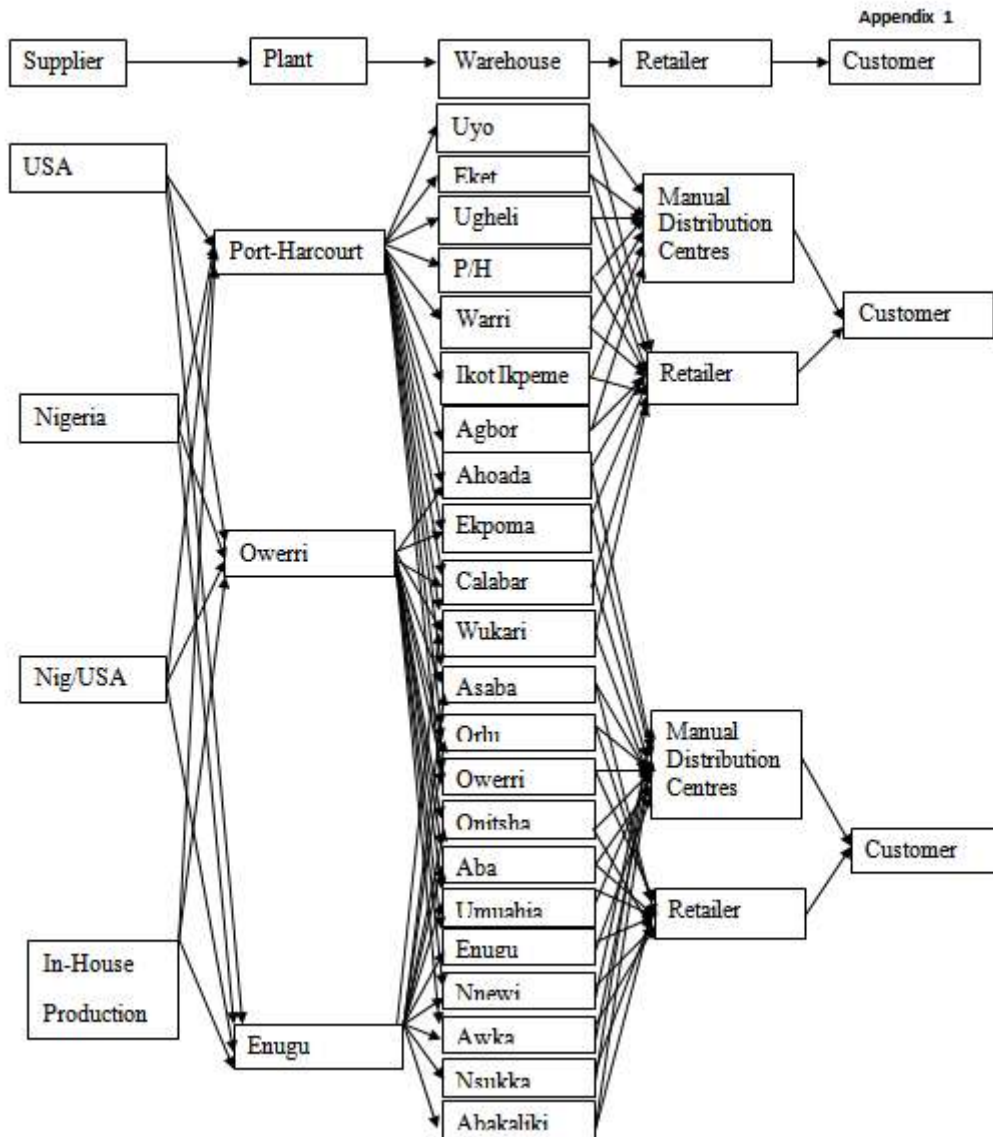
Appendix 1

Supplier
Plant
Warehouse
Retailer
Customer

USA
Nigeria
Nig/USA
In-House Production

Port-Harcourt
Owerri
Enugu

Uyo
Eket
Ugheli
P/H
Warri
Ikot Ikpeme
Agbor
Ahoada
Ekpoma
Calabar
Wukari
Asaba
Ordu
Owerri
Onitsha
Aba
Umuahia
Enugu
Nnewi
Awka
Nsukka
Abakaliki

Manual Distribution Centres
Retailer
Customer

Manual Distribution Centres
Retailer
Customer